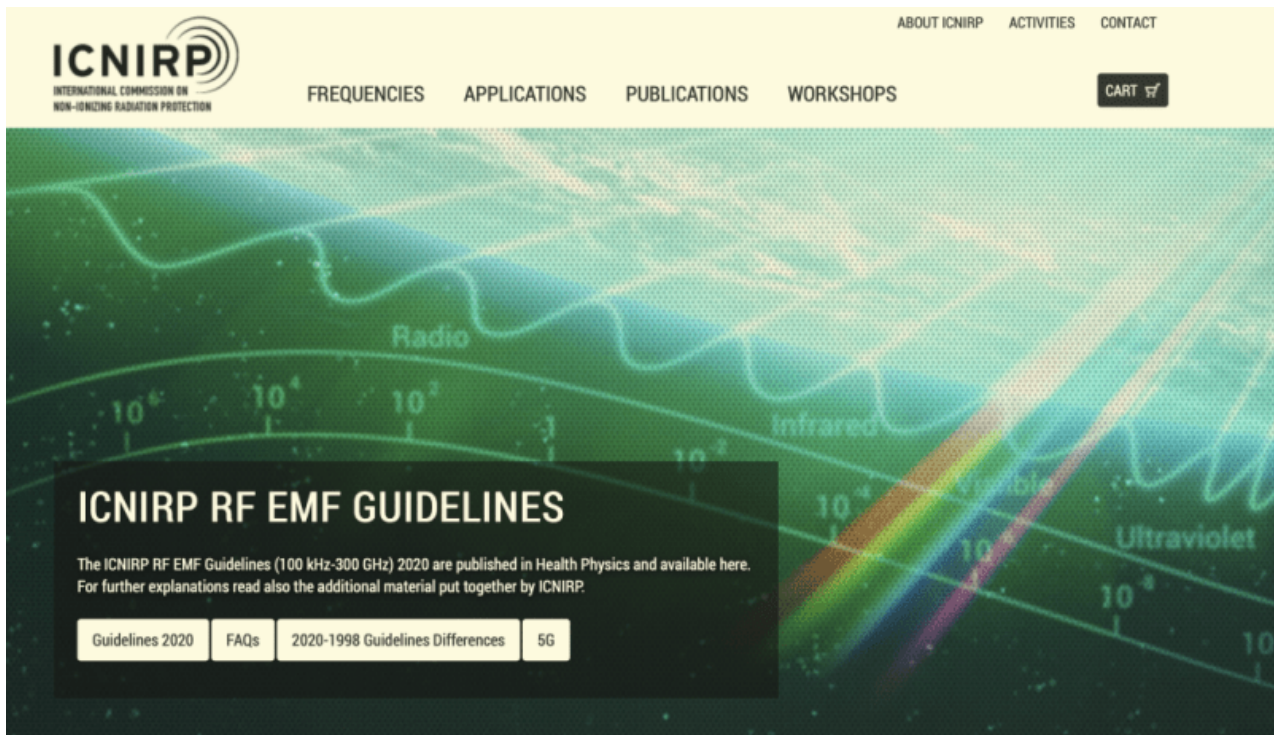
ICNIRP
INTERNATIONAL COMMISSION ON NON-IONIZING RADIATION PROTECTION

ABOUT ICNIRP ACTIVITIES CONTACT

FREQUENCIES APPLICATIONS PUBLICATIONS WORKSHOPS

CART

Radio
$10^6$ $10^4$ $10^2$ 1 $10^{-2}$
Infrared
Visible
$10^{-4}$ $10^{-6}$
Ultraviolet
$10^{-8}$
10

ICNIRP RF EMF GUIDELINES

The ICNIRP RF EMF Guidelines (100 kHz-300 GHz) 2020 are published in Health Physics and available here. For further explanations read also the additional material put together by ICNIRP.

Guidelines 2020 FAQs 2020-1998 Guidelines Differences 5G